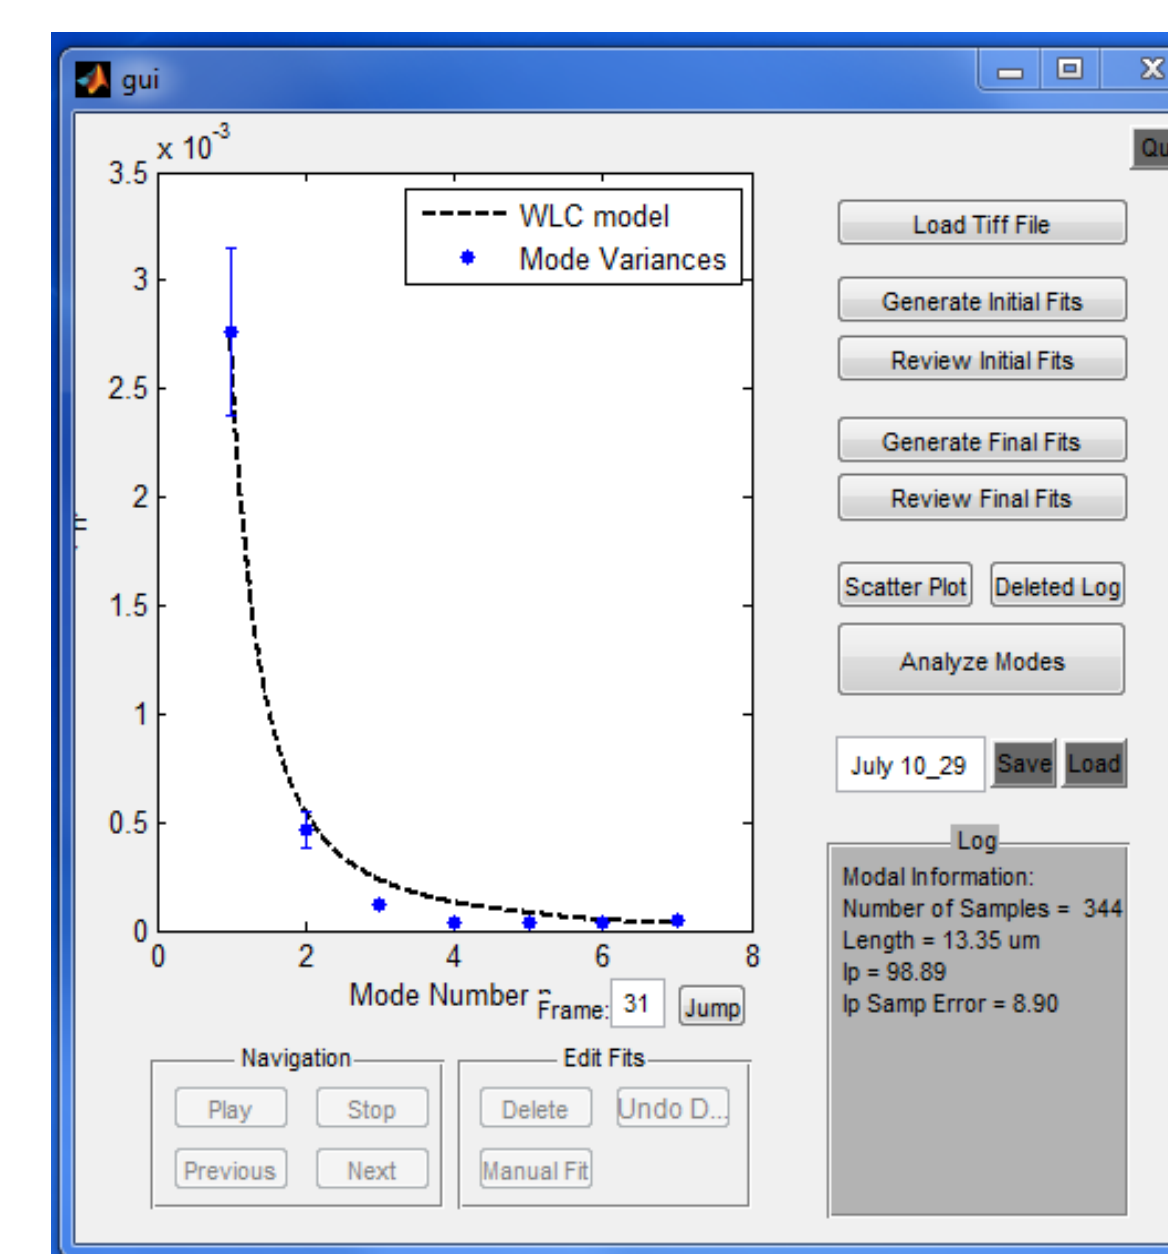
gui

Qu

$x 10^{-3}$

3.5
3
2.5
2
1.5
1
0.5
0

0 2 4 6 8

WLC model
Mode Variances

Mode Number n

Frame: 31 Jump

Load Tiff File

Generate Initial Fits

Review Initial Fits

Generate Final Fits

Review Final Fits

Scatter Plot Deleted Log

Analyze Modes

July 10_29 Save Load

Log
Modal Information:
Number of Samples = 344
Length = 13.35 um
lp = 98.89
lp Samp Error = 8.90

Navigation
Play Stop
Previous Next

Edit Fits
Delete Undo D...
Manual Fit